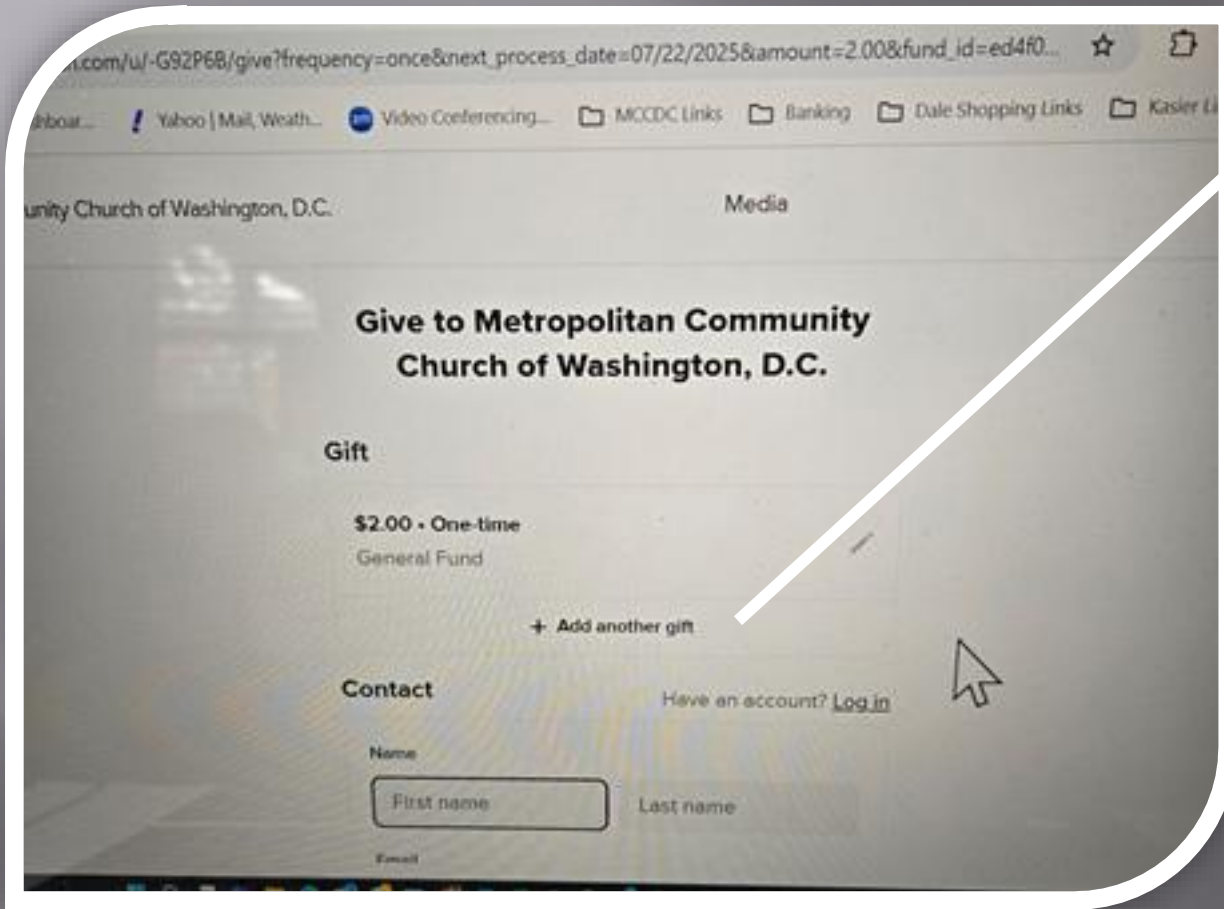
.com/u/-G92P6B/give?frequency=once&next_process_date=07/22/2025&amount=2.00&fund_id=ed4f0...

hboar... Yahoo | Mail, Weath... Video Conferencing... MCCDC Links Banking Dale Shopping Links Kasier Li

unity Church of Washington, D.C.

Media

Give to Metropolitan Community Church of Washington, D.C.

Gift

$2.00 • One-time
General Fund

+ Add another gift

Contact

Have an account? Log in

Name

First name

Last name

Email